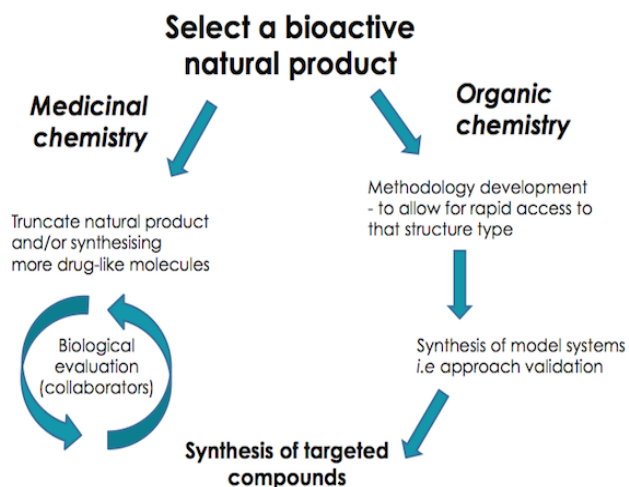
Select a bioactive natural product

Medicinal chemistry

Organic chemistry

Truncate natural product and/or synthesising more drug-like molecules

Methodology development - to allow for rapid access to that structure type

Biological evaluation (collaborators)

Synthesis of model systems i.e approach validation

Synthesis of targeted compounds